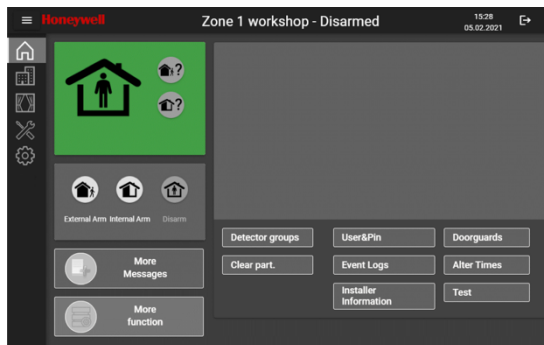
Honeywell

Zone 1 workshop - Disarmed

15:28
05.02.2021

External Arm Internal Arm Disarm

More Messages

More function

Detector groups

User&Pin

Doorguards

Clear part.

Event Logs

Alter Times

Installer Information

Test